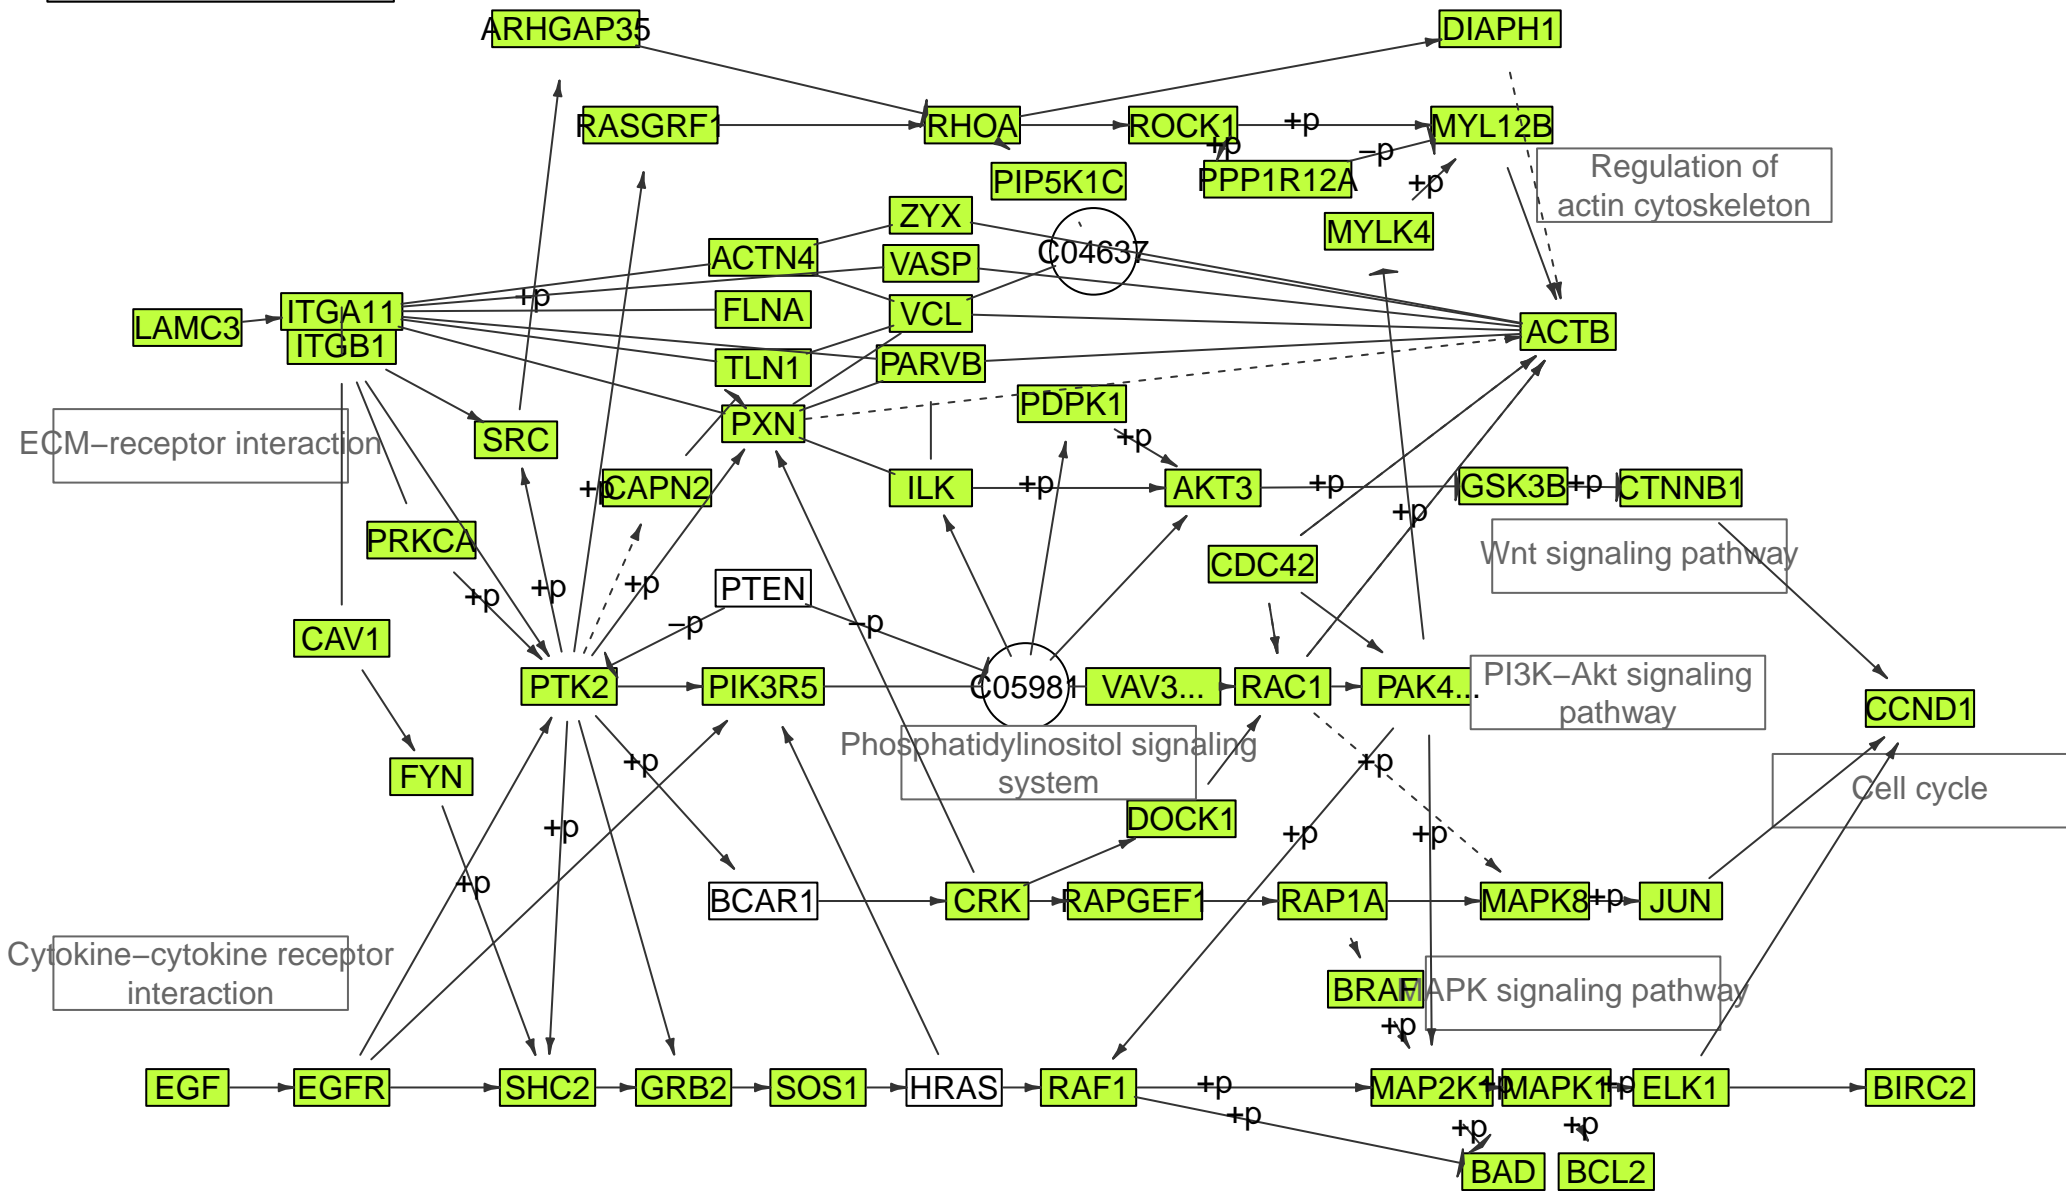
ARHGAP35
DIAPH1
RASGRF1
RHOA
ROCK1
+p
MYL12B
+p
−p
PIP5K1C
PPP1R12A
+p
Regulation of actin cytoskeleton
ZYX
MYLK4
ACTN4
C04637
VASP
+p
LAMC3
ITGA11
FLNA
VCL
ACTB
ITGB1
TLN1
PARVB
PDPK1
ECM−receptor interaction
SRC
PXN
+p
+p
CAPN2
ILK
+p
AKT3
+p
GSK3B
+p
CTNNB1
+p
PRKCA
CDC42
Wnt signaling pathway
+p
+p
+p
PTEN
CAV1
−p
−p
PTK2
PIK3R5
C05981
VAV3...
RAC1
PAK4...
PI3K−Akt signaling pathway
CCND1
Phosphatidylinositol signaling system
FYN
+p
+p
Cell cycle
+p
DOCK1
+p
+p
+p
BCAR1
CRK
RAPGEF1
RAP1A
MAPK8
+p
JUN
Cytokine−cytokine receptor interaction
BRAF
MAPK signaling pathway
+p
EGF
EGFR
SHC2
GRB2
SOS1
HRAS
RAF1
+p
MAP2K1
+p
MAPK1
+p
ELK1
BIRC2
+p
+p
+p
BAD
BCL2